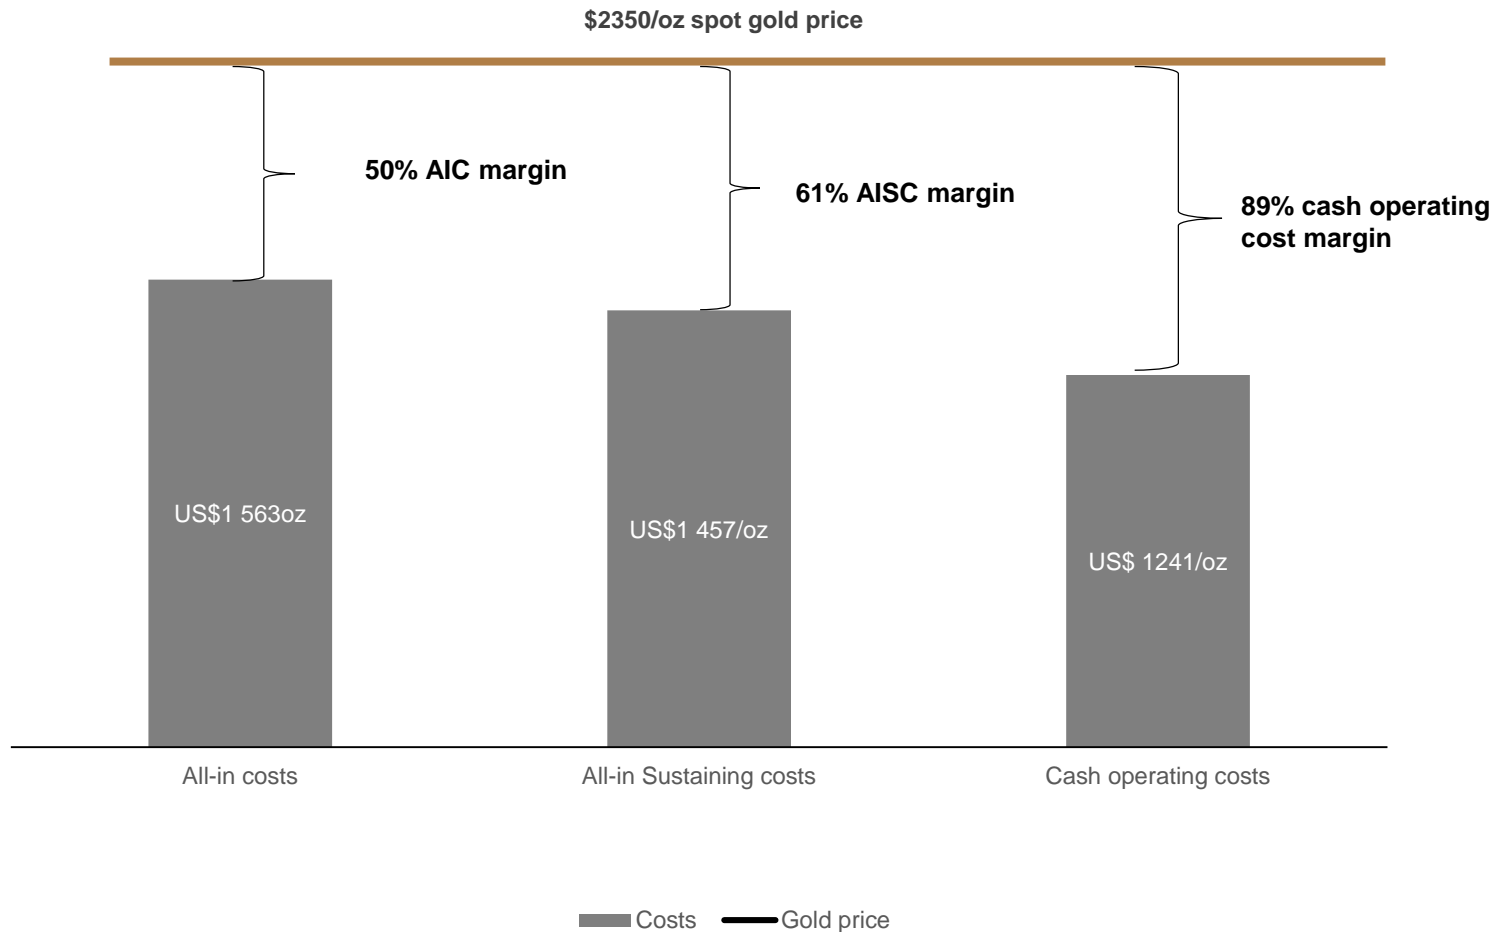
$2350/oz spot gold price

50% AIC margin

61% AISC margin

89% cash operating cost margin

US$1 563oz

US$1 457/oz

US$ 1241/oz

All-in costs

All-in Sustaining costs

Cash operating costs

Costs Gold price